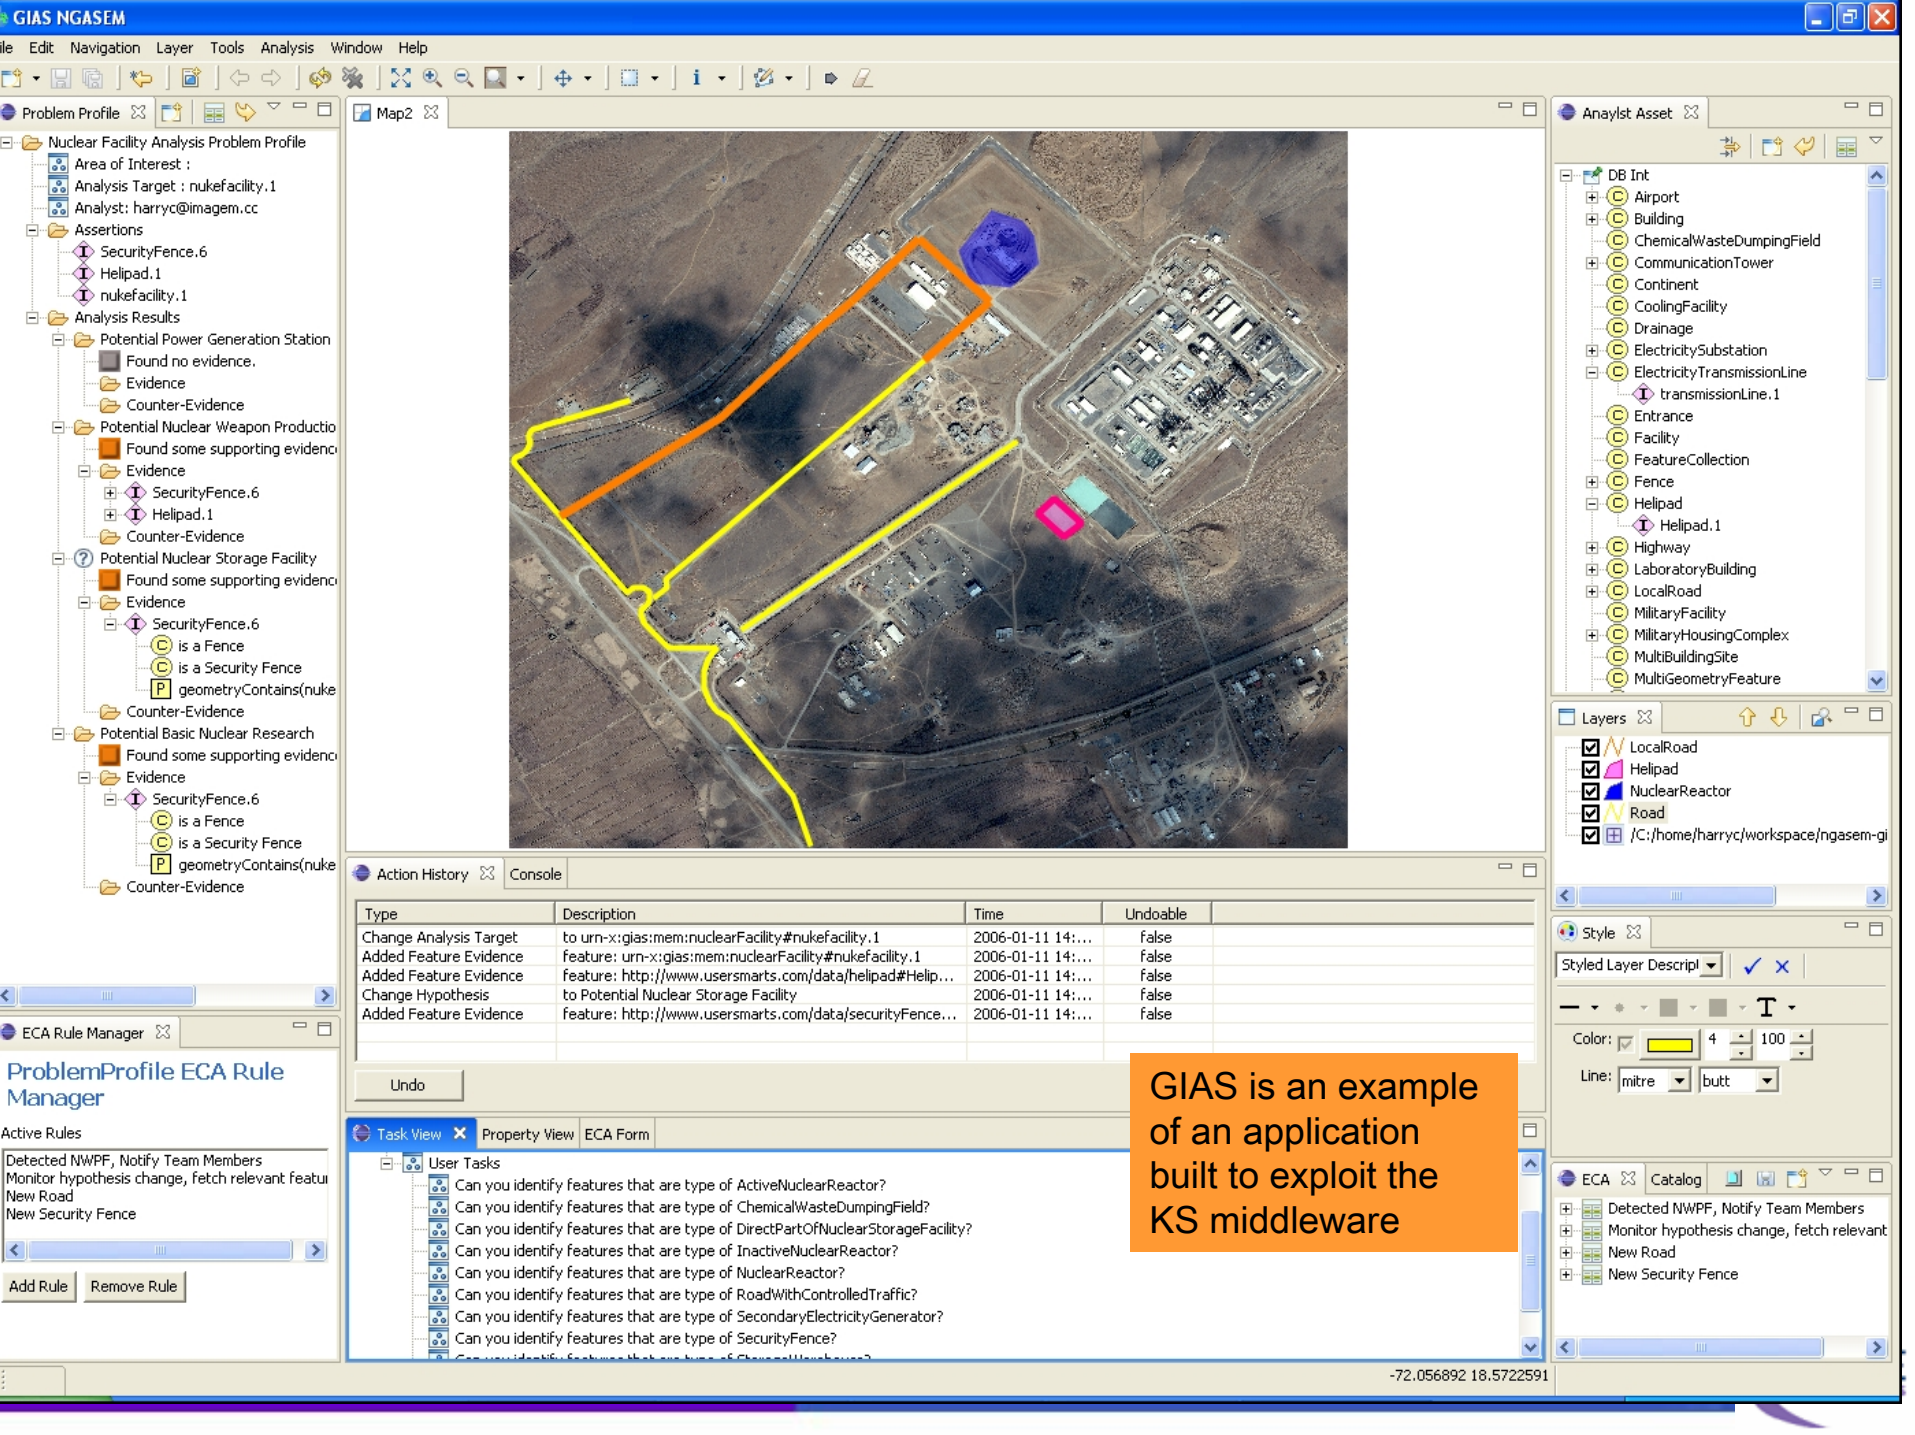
GIAS NGASEM

ile Edit Navigation Layer Tools Analysis Window Help

Problem Profile

Nuclear Facility Analysis Problem Profile
Area of Interest :
Analysis Target : nukefacility.1
Analyst: harryc@imagem.cc
Assertions
SecurityFence.6
Helipad.1
nukefacility.1
Analysis Results
Potential Power Generation Station
Found no evidence.
Evidence
Counter-Evidence
Potential Nuclear Weapon Productio
Found some supporting evidenc
Evidence
SecurityFence.6
Helipad.1
Counter-Evidence
Potential Nuclear Storage Facility
Found some supporting evidenc
Evidence
SecurityFence.6
is a Fence
is a Security Fence
geometryContains(nuke
Counter-Evidence
Potential Basic Nuclear Research
Found some supporting evidenc
Evidence
SecurityFence.6
is a Fence
is a Security Fence
geometryContains(nuke
Counter-Evidence

ECA Rule Manager

ProblemProfile ECA Rule Manager

Active Rules
Detected NWPF, Notify Team Members
Monitor hypothesis change, fetch relevant featu
New Road
New Security Fence

Add Rule Remove Rule

Map2

Action History Console

| Type | Description | Time | Undoable |
|---|---|---|---|
| Change Analysis Target | to urn-x:gias:mem:nuclearFacility#nukefacility.1 | 2006-01-11 14:... | false |
| Added Feature Evidence | feature: urn-x:gias:mem:nuclearFacility#nukefacility.1 | 2006-01-11 14:... | false |
| Added Feature Evidence | feature: http://www.usersmarts.com/data/helipad#Helip... | 2006-01-11 14:... | false |
| Change Hypothesis | to Potential Nuclear Storage Facility | 2006-01-11 14:... | false |
| Added Feature Evidence | feature: http://www.usersmarts.com/data/securityFence... | 2006-01-11 14:... | false |

Undo

Task View Property View ECA Form

User Tasks
Can you identify features that are type of ActiveNuclearReactor?
Can you identify features that are type of ChemicalWasteDumpingField?
Can you identify features that are type of DirectPartOfNuclearStorageFacility?
Can you identify features that are type of InactiveNuclearReactor?
Can you identify features that are type of NuclearReactor?
Can you identify features that are type of RoadWithControlledTraffic?
Can you identify features that are type of SecondaryElectricityGenerator?
Can you identify features that are type of SecurityFence?

GIAS is an example of an application built to exploit the KS middleware

Anaylst Asset

DB Int
Airport
Building
ChemicalWasteDumpingField
CommunicationTower
Continent
CoolingFacility
Drainage
ElectricitySubstation
ElectricityTransmissionLine
transmissionLine.1
Entrance
Facility
FeatureCollection
Fence
Helipad
Helipad.1
Highway
LaboratoryBuilding
LocalRoad
MilitaryFacility
MilitaryHousingComplex
MultiBuildingSite
MultiGeometryFeature

Layers
LocalRoad
Helipad
NuclearReactor
Road
/C:/home/harryc/workspace/ngasem-gi

Style
Styled Layer Descripl
Color: 4 100
Line: mitre butt

ECA Catalog
Detected NWPF, Notify Team Members
Monitor hypothesis change, fetch relevant
New Road
New Security Fence

-72.056892 18.5722591